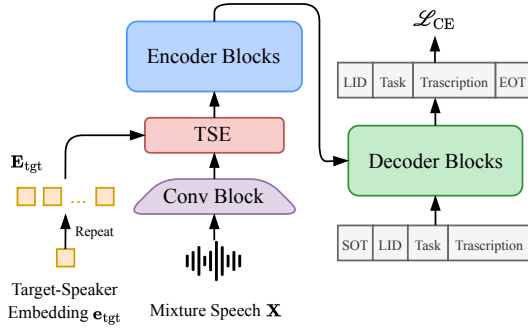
$\mathcal{L}_{\text{CE}}$

Encoder Blocks

| LID | Task | Trascription | EOT |
|---|---|---|---|

$\mathbf{E}_{\text{tgt}}$

TSE

...

Repeat

Conv Block

Decoder Blocks

| SOT | LID | Task | Trascription |
|---|---|---|---|

Target-Speaker Embedding $\mathbf{e}_{\text{tgt}}$

Mixture Speech $\mathbf{X}$